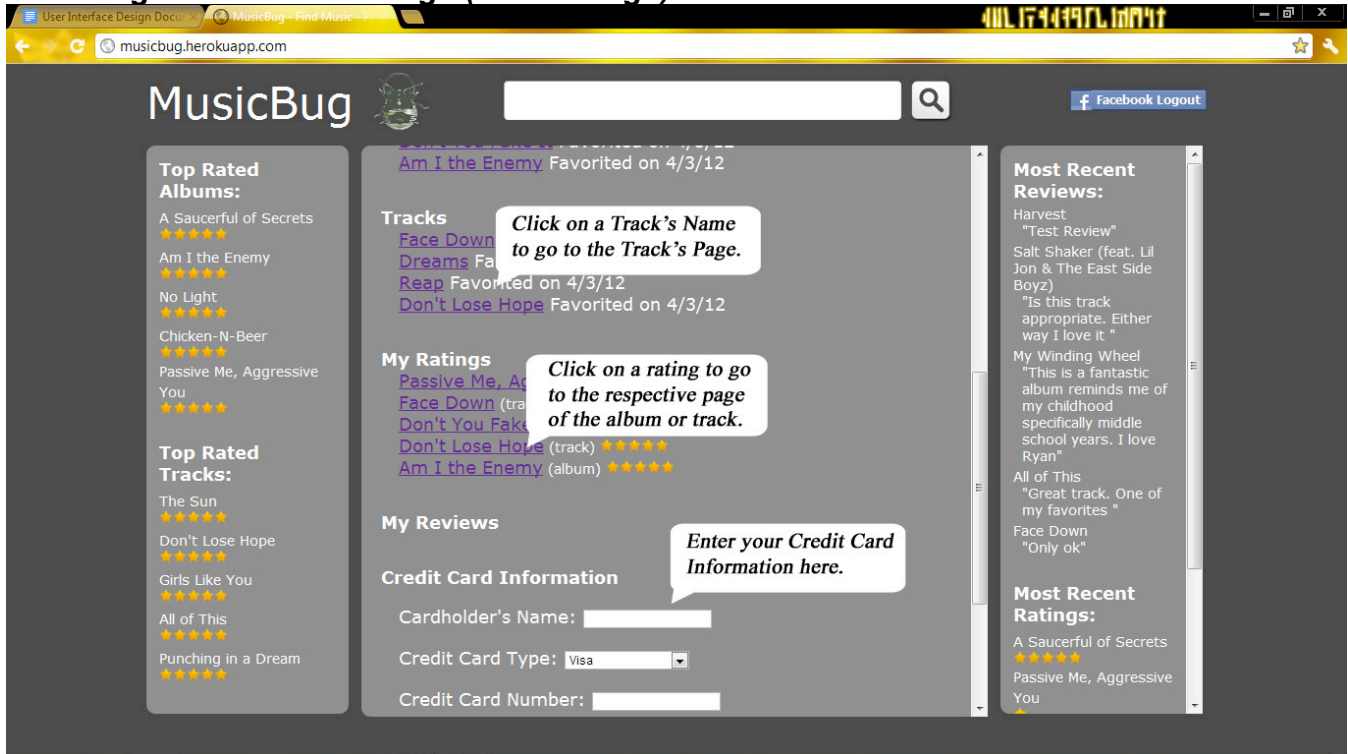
User Interface Design Docu
MusicBug - Find Music - F

musicbug.herokuapp.com

MusicBug

Facebook Logout

Top Rated Albums:
A Saucerful of Secrets
Am I the Enemy
No Light
Chicken-N-Beer
Passive Me, Aggressive You

Top Rated Tracks:
The Sun
Don't Lose Hope
Girls Like You
All of This
Punching in a Dream

Am I the Enemy Favorited on 4/3/12

Tracks
Face Down
Dreams Fa
Reap Favorited on 4/3/12
Don't Lose Hope Favorited on 4/3/12

Click on a Track's Name to go to the Track's Page.

My Ratings
Passive Me, Ag
Face Down (tra
Don't You Fake
Don't Lose Hope (track)
Am I the Enemy (album)

Click on a rating to go to the respective page of the album or track.

My Reviews

Credit Card Information

Enter your Credit Card Information here.

Cardholder's Name:
Credit Card Type: Visa
Credit Card Number:

Most Recent Reviews:
Harvest
"Test Review"
Salt Shaker (feat. Lil Jon & The East Side Boyz)
"Is this track appropriate. Either way I love it "
My Winding Wheel
"This is a fantastic album reminds me of my childhood specifically middle school years. I love Ryan"
All of This
"Great track. One of my favorites "
Face Down
"Only ok"

Most Recent Ratings:
A Saucerful of Secrets
Passive Me, Aggressive You